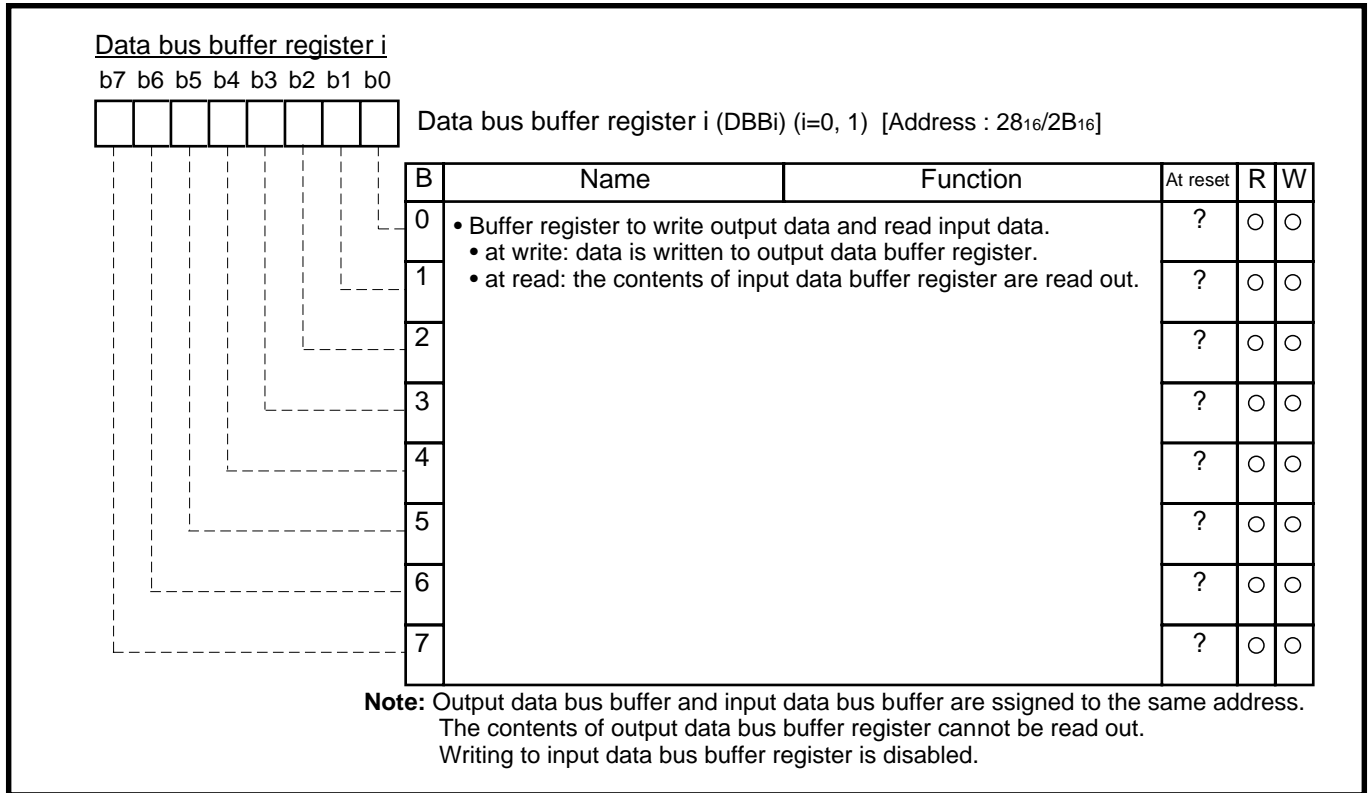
Data bus buffer register i

b7 b6 b5 b4 b3 b2 b1 b0

Data bus buffer register i (DBBi) (i=0, 1) [Address : $28_{16}$/$2B_{16}$]

| B | Name | Function | At reset | R | W |
|---|---|---|---|---|---|
| 0 | • Buffer register to write output data and read input data. • at write: data is written to output data buffer register. • at read: the contents of input data buffer register are read out. | | ? | ○ | ○ |
| 1 | | | ? | ○ | ○ |
| 2 | | | ? | ○ | ○ |
| 3 | | | ? | ○ | ○ |
| 4 | | | ? | ○ | ○ |
| 5 | | | ? | ○ | ○ |
| 6 | | | ? | ○ | ○ |
| 7 | | | ? | ○ | ○ |

Note: Output data bus buffer and input data bus buffer are ssigned to the same address.
The contents of output data bus buffer register cannot be read out.
Writing to input data bus buffer register is disabled.